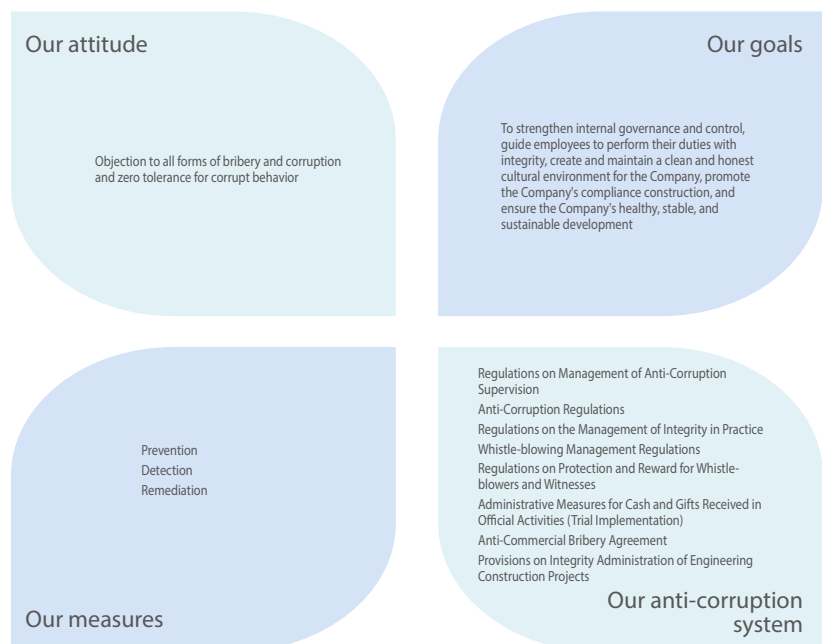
Our attitude

Objection to all forms of bribery and corruption and zero tolerance for corrupt behavior

Our goals

To strengthen internal governance and control, guide employees to perform their duties with integrity, create and maintain a clean and honest cultural environment for the Company, promote the Company's compliance construction, and ensure the Company's healthy, stable, and sustainable development

Prevention
Detection
Remediation

Our measures

Regulations on Management of Anti-Corruption Supervision
Anti-Corruption Regulations
Regulations on the Management of Integrity in Practice
Whistle-blowing Management Regulations
Regulations on Protection and Reward for Whistleblowers and Witnesses
Administrative Measures for Cash and Gifts Received in Official Activities (Trial Implementation)
Anti-Commercial Bribery Agreement
Provisions on Integrity Administration of Engineering Construction Projects

Our anti-corruption system